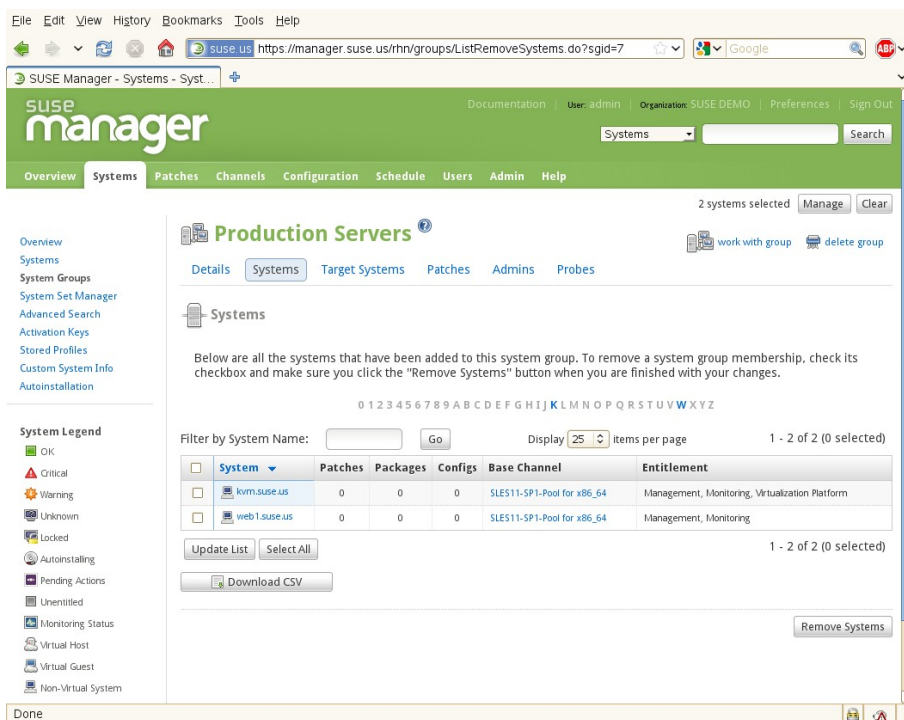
File Edit View History Bookmarks Tools Help

suse.us https://manager.suse.us/rhn/groups/ListRemoveSystems.do?sgid=7 Google

SUSE Manager - Systems - Syst...

suse manager

Documentation | User: admin | Organization: SUSE DEMO | Preferences | Sign Out

Systems Search

Overview Systems Patches Channels Configuration Schedule Users Admin Help

2 systems selected Manage Clear

Overview
Systems
System Groups
System Set Manager
Advanced Search
Activation Keys
Stored Profiles
Custom System Info
Autoinstallation

System Legend
OK
Critical
Warning
Unknown
Locked
Autoinstalling
Pending Actions
Unentitled
Monitoring Status
Virtual Host
Virtual Guest
Non-Virtual System

Production Servers

work with group delete group

Details Systems Target Systems Patches Admins Probes

Systems

Below are all the systems that have been added to this system group. To remove a system group membership, check its checkbox and make sure you click the "Remove Systems" button when you are finished with your changes.

0 1 2 3 4 5 6 7 8 9 A B C D E F G H I J K L M N O P Q R S T U V W X Y Z

Filter by System Name: Go Display 25 items per page 1 - 2 of 2 (0 selected)

| | System | Patches | Packages | Configs | Base Channel | Entitlement |
|---|---|---|---|---|---|---|
| | kvm.suse.us | 0 | 0 | 0 | SLES11-SP1-Pool for x86_64 | Management, Monitoring, Virtualization Platform |
| | web1.suse.us | 0 | 0 | 0 | SLES11-SP1-Pool for x86_64 | Management, Monitoring |

Update List Select All 1 - 2 of 2 (0 selected)

Download CSV

Remove Systems

Done